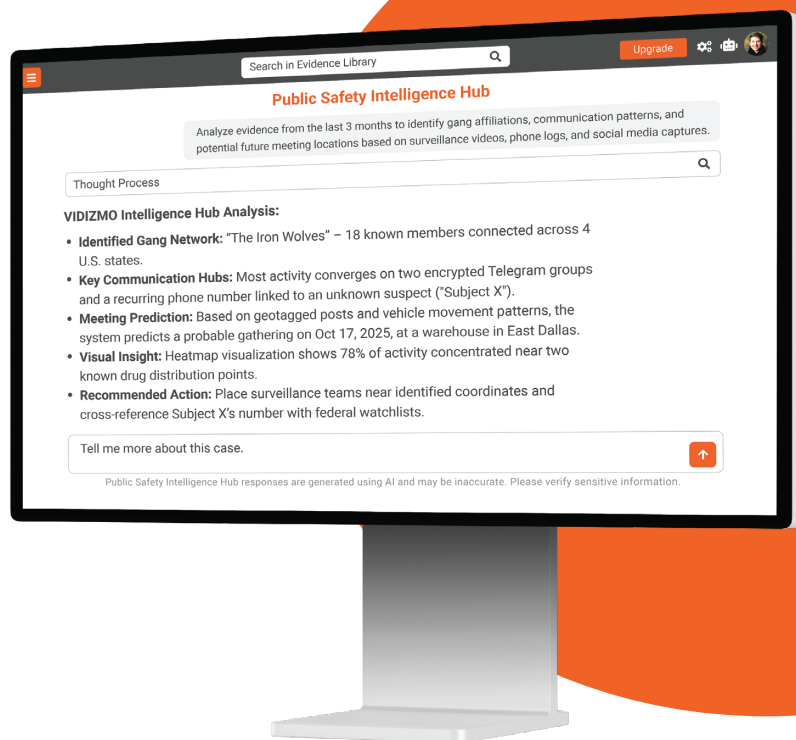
Search in Evidence Library

Upgrade

Public Safety Intelligence Hub

Analyze evidence from the last 3 months to identify gang affiliations, communication patterns, and potential future meeting locations based on surveillance videos, phone logs, and social media captures.

Thought Process

VIDIZMO Intelligence Hub Analysis:

- **Identified Gang Network:** "The Iron Wolves" – 18 known members connected across 4 U.S. states.
- **Key Communication Hubs:** Most activity converges on two encrypted Telegram groups and a recurring phone number linked to an unknown suspect ("Subject X").
- **Meeting Prediction:** Based on geotagged posts and vehicle movement patterns, the system predicts a probable gathering on Oct 17, 2025, at a warehouse in East Dallas.
- **Visual Insight:** Heatmap visualization shows 78% of activity concentrated near two known drug distribution points.
- **Recommended Action:** Place surveillance teams near identified coordinates and cross-reference Subject X's number with federal watchlists.

Tell me more about this case.

Public Safety Intelligence Hub responses are generated using AI and may be inaccurate. Please verify sensitive information.